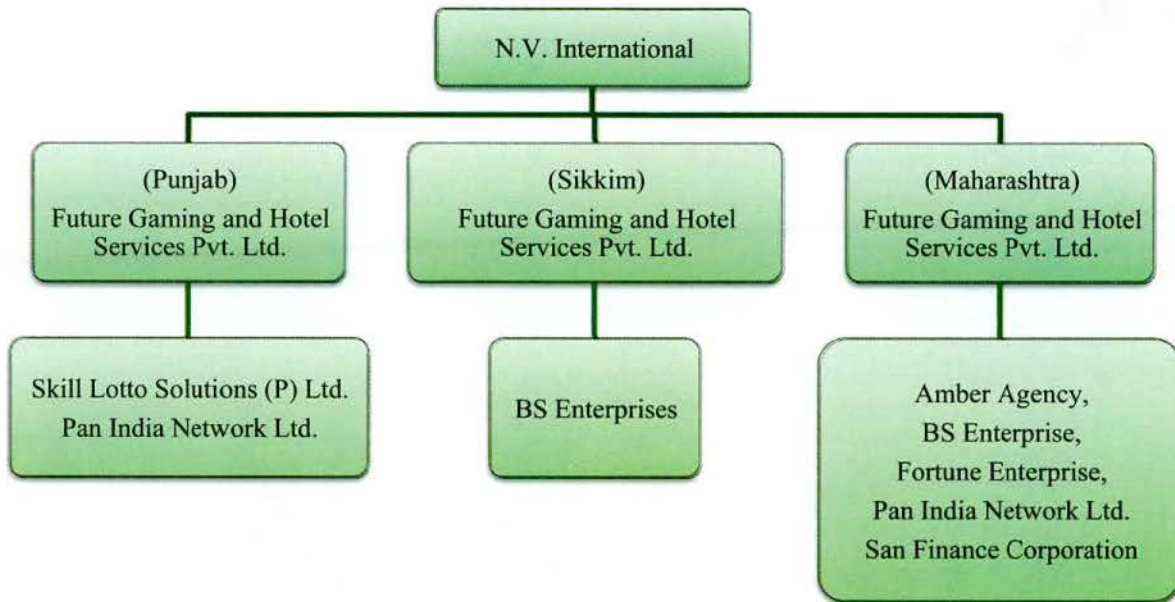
N.V. International

(Punjab)
Future Gaming and Hotel Services Pvt. Ltd.

Skill Lotto Solutions (P) Ltd.
Pan India Network Ltd.

(Sikkim)
Future Gaming and Hotel Services Pvt. Ltd.

BS Enterprises

(Maharashtra)
Future Gaming and Hotel Services Pvt. Ltd.

Amber Agency,
BS Enterprise,
Fortune Enterprise,
Pan India Network Ltd.
San Finance Corporation